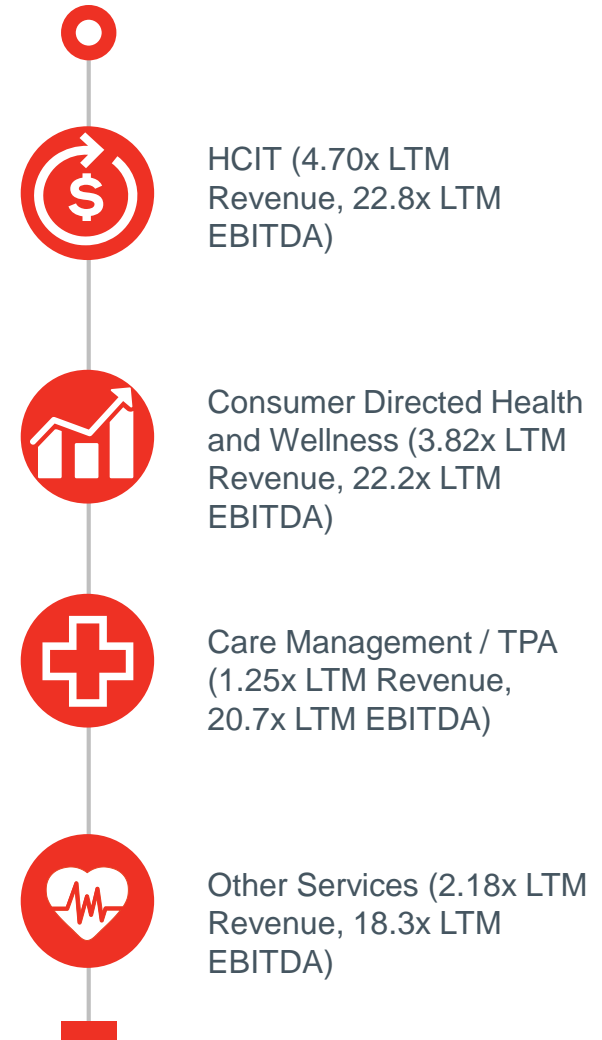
HCIT (4.70x LTM Revenue, 22.8x LTM EBITDA)

Consumer Directed Health and Wellness (3.82x LTM Revenue, 22.2x LTM EBITDA)

Care Management / TPA (1.25x LTM Revenue, 20.7x LTM EBITDA)

Other Services (2.18x LTM Revenue, 18.3x LTM EBITDA)